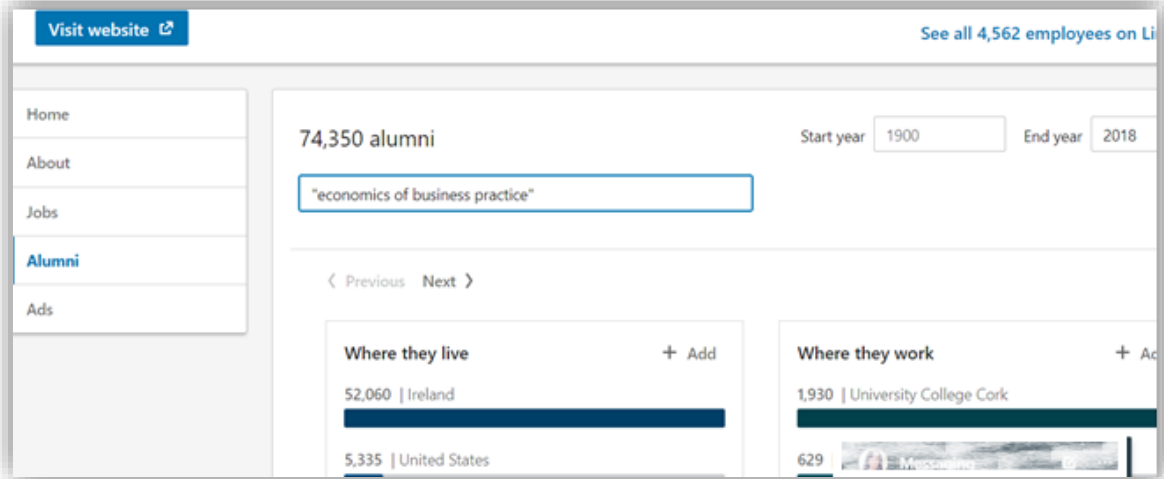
Visit website

See all 4,562 employees on Li

Home

About

Jobs

Alumni

Ads

74,350 alumni

Start year 1900

End year 2018

"economics of business practice"

Previous Next

Where they live

+ Add

52,060 | Ireland

5,335 | United States

Where they work

+ A

1,930 | University College Cork

629 | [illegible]